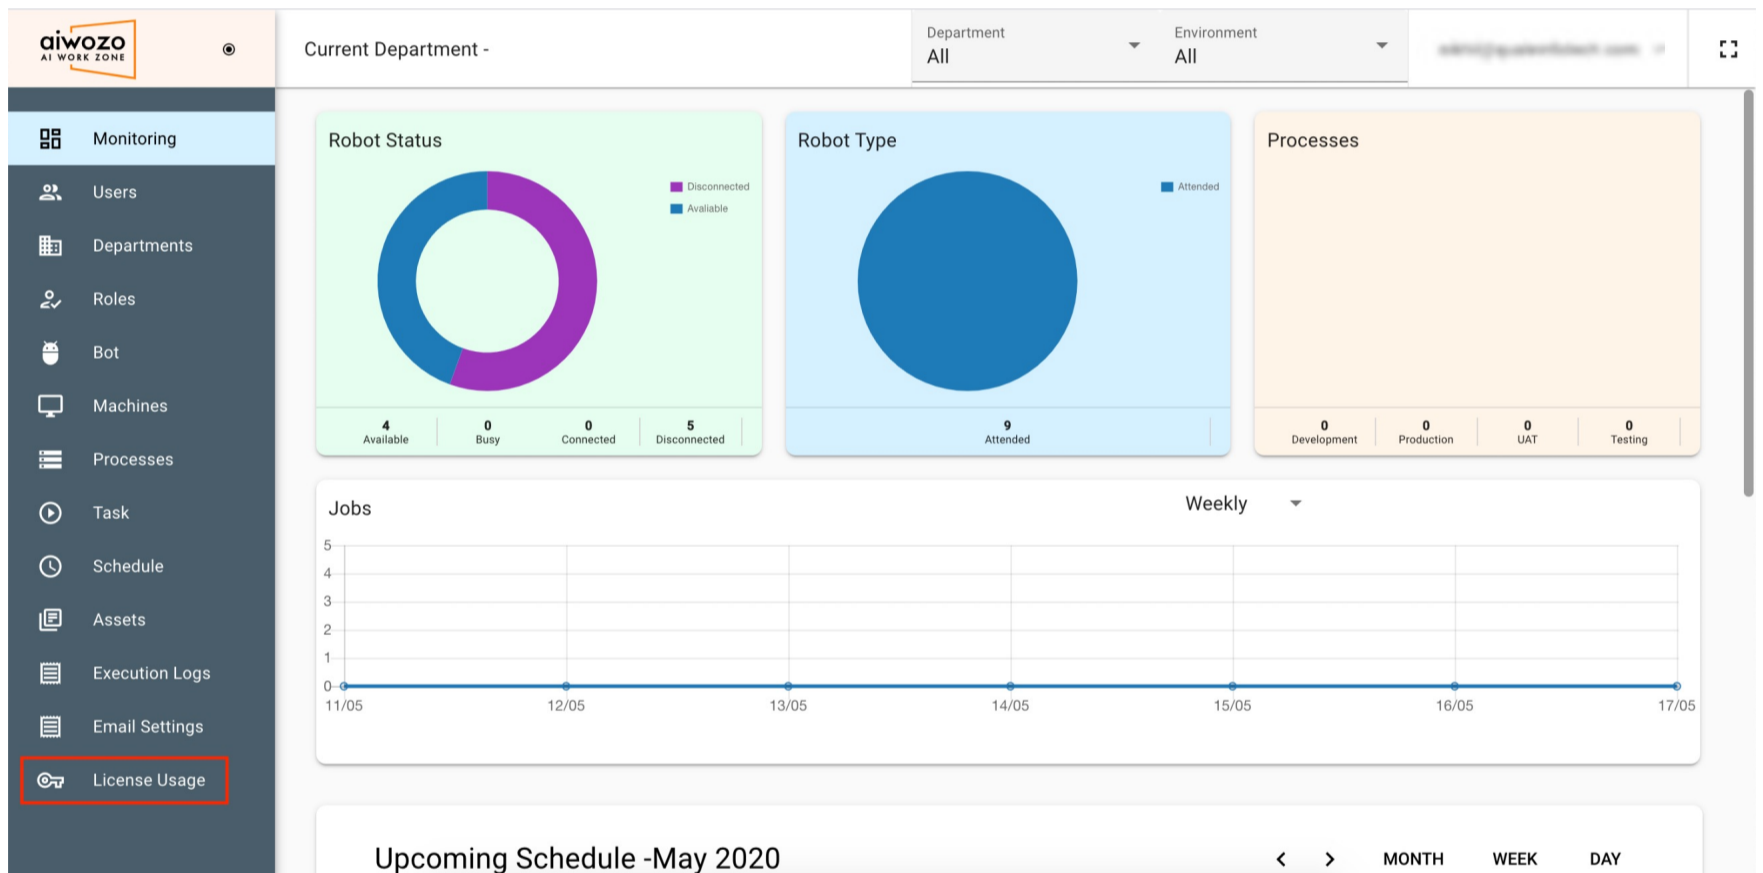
aiwozo
AI WORK ZONE

Current Department -

Department
All

Environment
All

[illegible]

Monitoring
Users
Departments
Roles
Bot
Machines
Processes
Task
Schedule
Assets
Execution Logs
Email Settings
License Usage

Robot Status

Disconnected
Avaliable

| 4 Available | 0 Busy | 0 Connected | 5 Disconnected |
|---|---|---|---|

Robot Type

Attended

9
Attended

Processes

| 0 Development | 0 Production | 0 UAT | 0 Testing |
|---|---|---|---|

Jobs

Weekly

5
4
3
2
1
0

11/05 12/05 13/05 14/05 15/05 16/05 17/05

Upcoming Schedule -May 2020

MONTH WEEK DAY